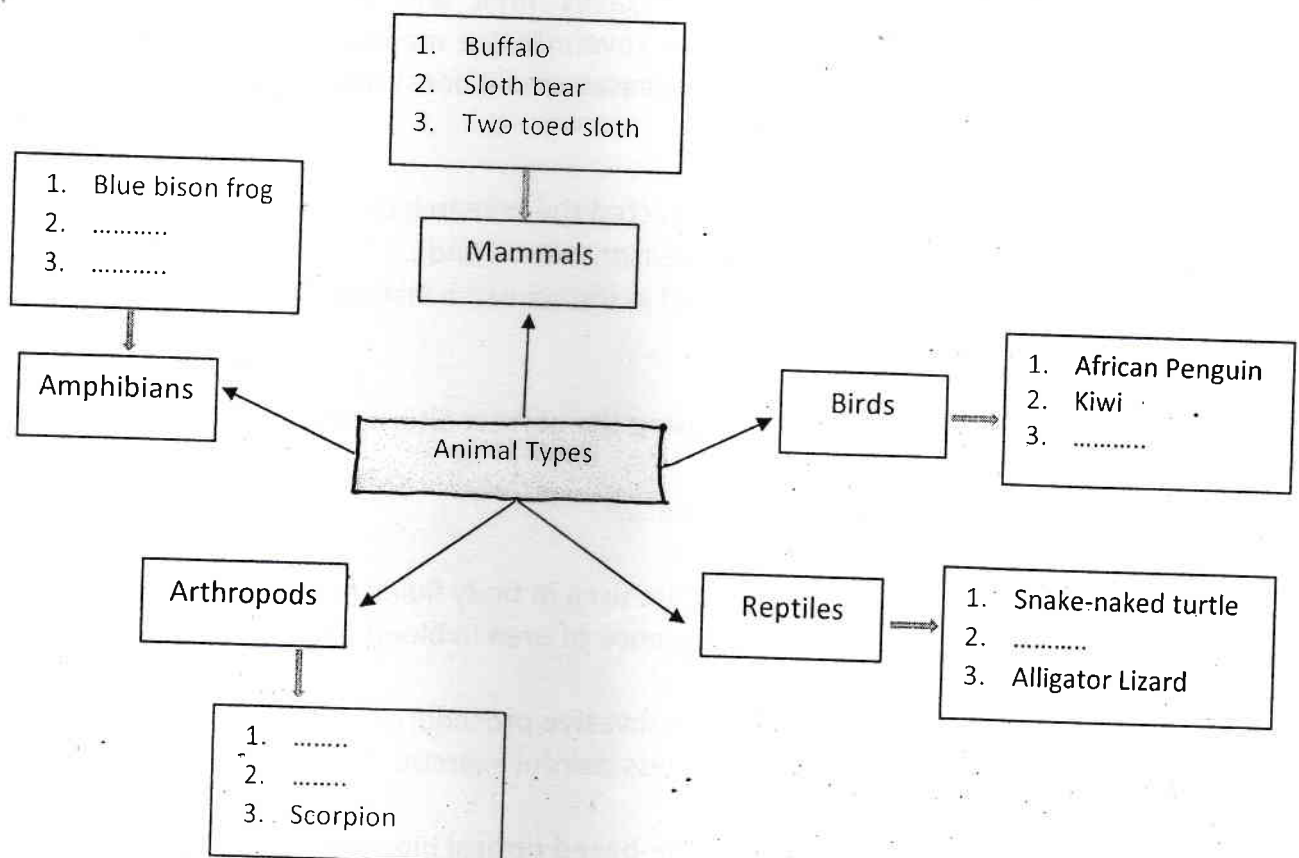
1. Buffalo
2. Sloth bear
3. Two toed sloth

Mammals

1. Blue bison frog
2. ..........
3. ..........

Amphibians

Animal Types

Birds

1. African Penguin
2. Kiwi
3. ..........

Arthropods

1. ........
2. ........
3. Scorpion

Reptiles

1. Snake-naked turtle
2. ..........
3. Alligator Lizard